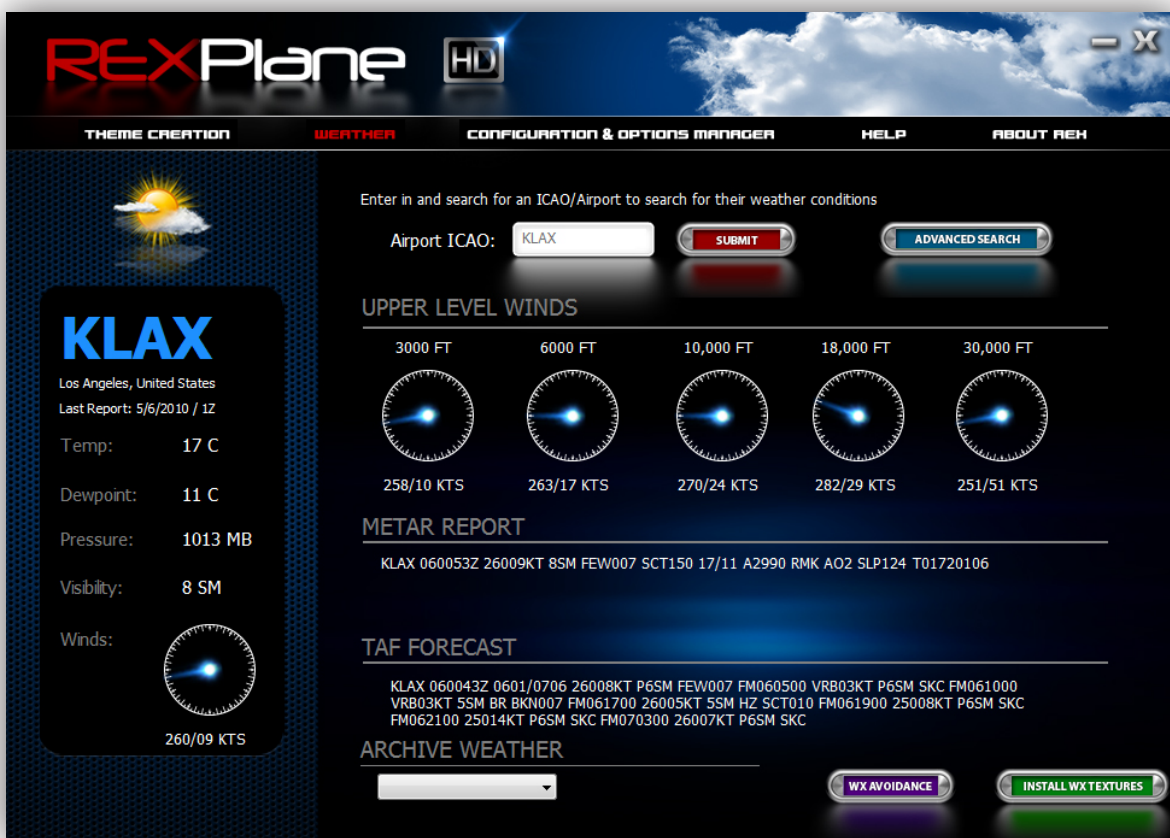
REXPlane HD

THEME CREATION
WEATHER
CONFIGURATION & OPTIONS MANAGER
HELP
ABOUT REX

Enter in and search for an ICAO/Airport to search for their weather conditions

Airport ICAO: KLAX
SUBMIT
ADVANCED SEARCH

KLAX
Los Angeles, United States
Last Report: 5/6/2010 / 1Z

Temp: 17 C
Dewpoint: 11 C
Pressure: 1013 MB
Visibility: 8 SM
Winds:
260/09 KTS

UPPER LEVEL WINDS

3000 FT
258/10 KTS

6000 FT
263/17 KTS

10,000 FT
270/24 KTS

18,000 FT
282/29 KTS

30,000 FT
251/51 KTS

METAR REPORT

KLAX 060053Z 26009KT 8SM FEW007 SCT150 17/11 A2990 RMK AO2 SLP124 T01720106

TAF FORECAST

KLAX 060043Z 0601/0706 26008KT P6SM FEW007 FM060500 VRB03KT P6SM SKC FM061000 VRB03KT 5SM BR BKN007 FM061700 26005KT 5SM HZ SCT010 FM061900 25008KT P6SM SKC FM062100 25014KT P6SM SKC FM070300 26007KT P6SM SKC

ARCHIVE WEATHER

WX AVOIDANCE
INSTALL WX TEXTURES